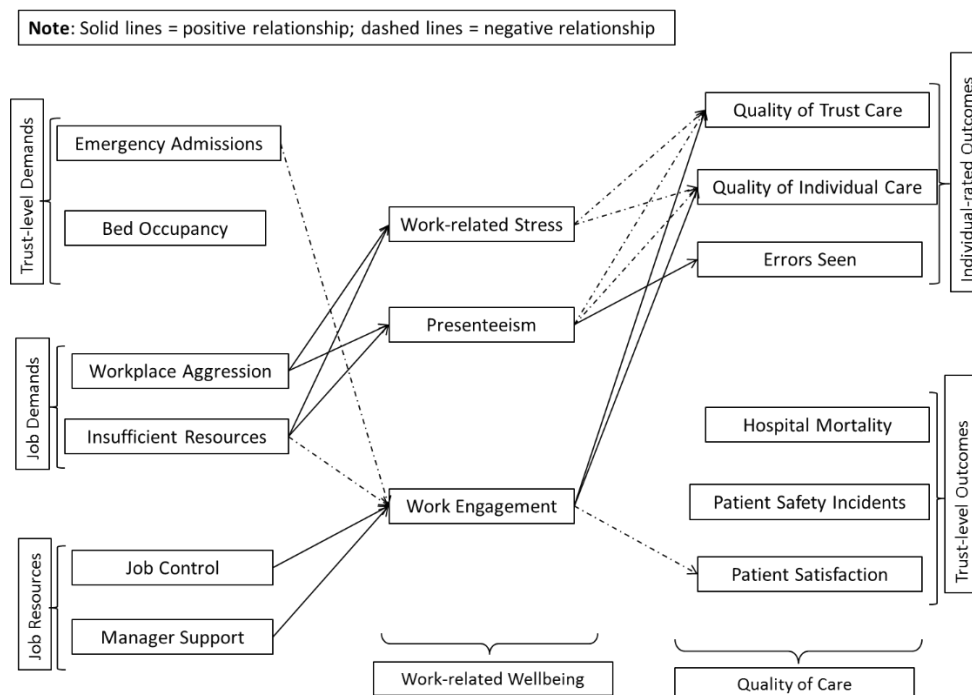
**Note**: Solid lines = positive relationship; dashed lines = negative relationship

Trust-level Demands

Emergency Admissions

Bed Occupancy

Job Demands

Workplace Aggression

Insufficient Resources

Job Resources

Job Control

Manager Support

Work-related Stress

Presenteeism

Work Engagement

Work-related Wellbeing

Quality of Trust Care

Quality of Individual Care

Errors Seen

Individual-rated Outcomes

Hospital Mortality

Patient Safety Incidents

Patient Satisfaction

Trust-level Outcomes

Quality of Care